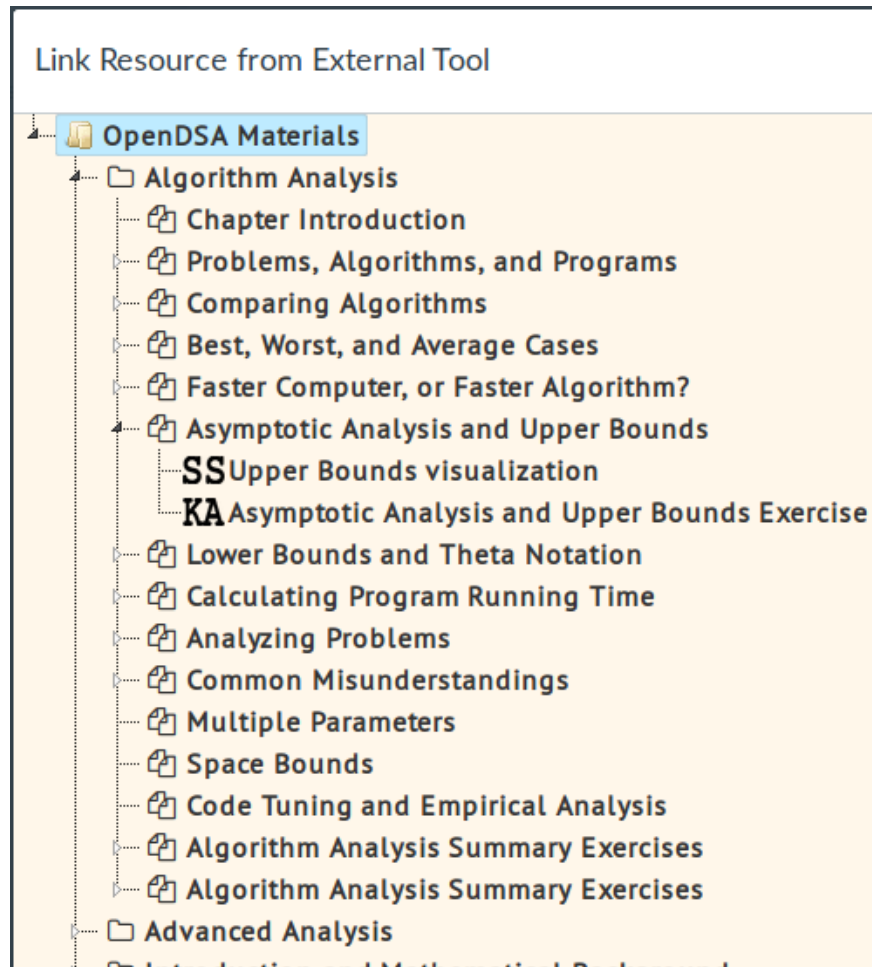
Link Resource from External Tool

OpenDSA Materials
Algorithm Analysis
Chapter Introduction
Problems, Algorithms, and Programs
Comparing Algorithms
Best, Worst, and Average Cases
Faster Computer, or Faster Algorithm?
Asymptotic Analysis and Upper Bounds
SS Upper Bounds visualization
KA Asymptotic Analysis and Upper Bounds Exercise
Lower Bounds and Theta Notation
Calculating Program Running Time
Analyzing Problems
Common Misunderstandings
Multiple Parameters
Space Bounds
Code Tuning and Empirical Analysis
Algorithm Analysis Summary Exercises
Algorithm Analysis Summary Exercises
Advanced Analysis
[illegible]